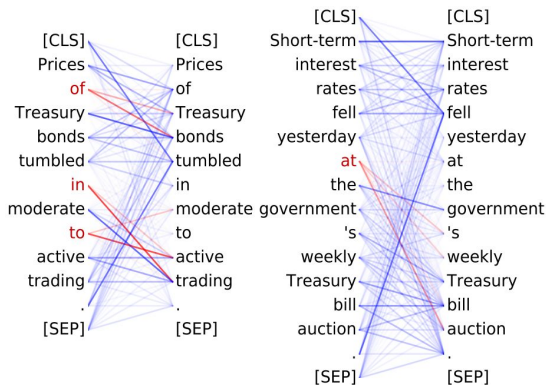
[CLS] [CLS]
Prices Prices
of of
Treasury Treasury
bonds bonds
tumbled tumbled
in in
moderate moderate
to to
active active
trading trading
. .
[SEP] [SEP]

[CLS] [CLS]
Short-term Short-term
interest interest
rates rates
fell fell
yesterday yesterday
at at
the the
government government
's 's
weekly weekly
Treasury Treasury
bill bill
auction auction
. .
[SEP] [SEP]